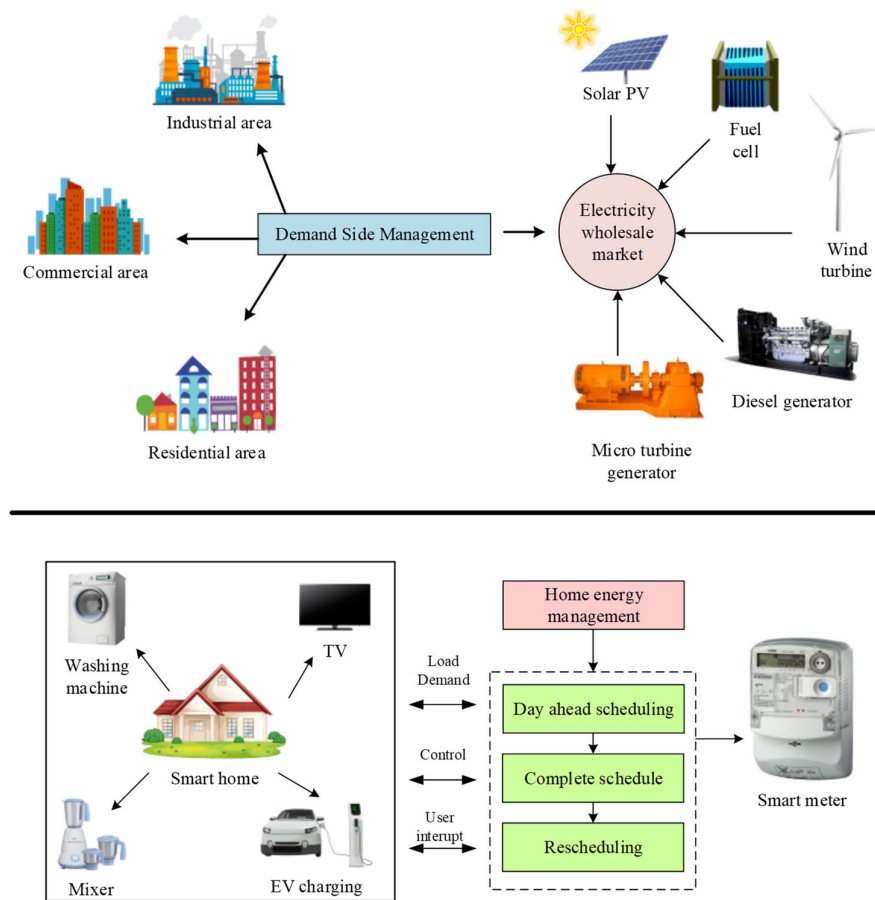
Industrial area

Commercial area

Demand Side Management

Residential area

Solar PV

Fuel cell

Electricity wholesale market

Wind turbine

Diesel generator

Micro turbine generator

Washing machine

TV

Smart home

Mixer

EV charging

Home energy management

Load Demand

Day ahead scheduling

Control

Complete schedule

User interupt

Rescheduling

Smart meter